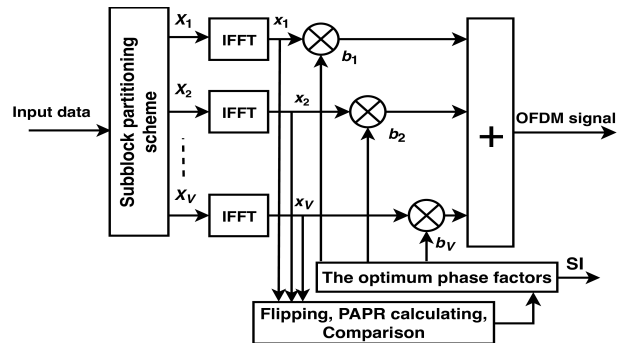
Input data

Subblock partitioning scheme

$X_1$

$X_2$

$X_V$

IFFT

IFFT

IFFT

$x_1$

$x_2$

$x_V$

$b_1$

$b_2$

$b_V$

+

OFDM signal

The optimum phase factors

SI

Flipping, PAPR calculating, Comparison